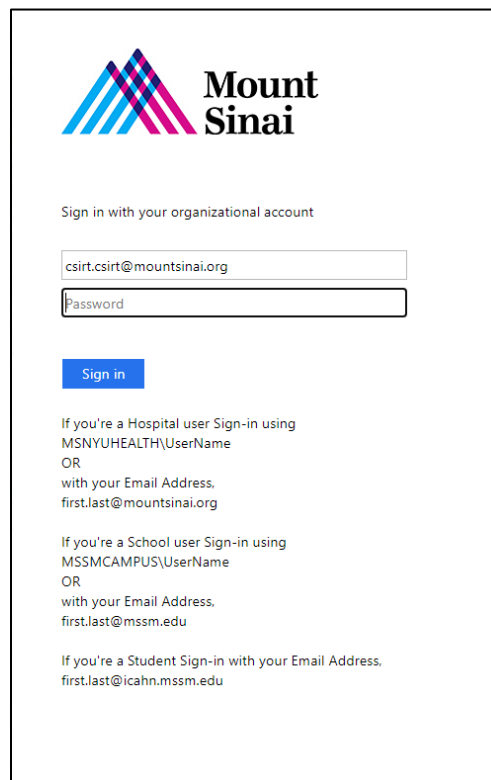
Mount Sinai

Sign in with your organizational account

csirt.csirt@mountsinai.org

Password

Sign in

If you're a Hospital user Sign-in using MSNYUHEALTH\UserName
OR
with your Email Address,
first.last@mountsinai.org

If you're a School user Sign-in using MSSMCAMPUS\UserName
OR
with your Email Address,
first.last@mssm.edu

If you're a Student Sign-in with your Email Address,
first.last@icahn.mssm.edu